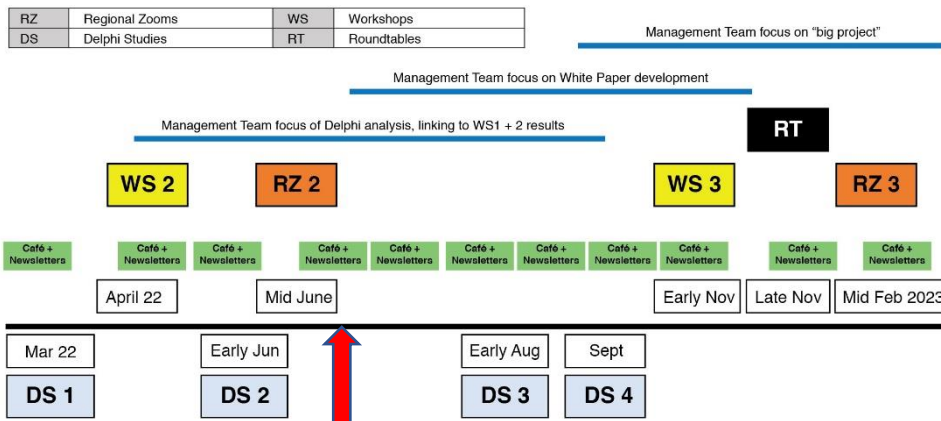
| RZ | Regional Zooms | WS | Workshops |
|---|---|---|---|
| DS | Delphi Studies | RT | Roundtables |

Management Team focus on "big project"

Management Team focus on White Paper development

Management Team focus of Delphi analysis, linking to WS1 + 2 results

RT

WS 2

RZ 2

WS 3

RZ 3

Café + Newsletters

Café + Newsletters

Café + Newsletters

Café + Newsletters

Café + Newsletters

Café + Newsletters

Café + Newsletters

Café + Newsletters

Café + Newsletters

Café + Newsletters

Café + Newsletters

April 22

Mid June

Early Nov

Late Nov

Mid Feb 2023

Mar 22

Early Jun

Early Aug

Sept

DS 1

DS 2

DS 3

DS 4